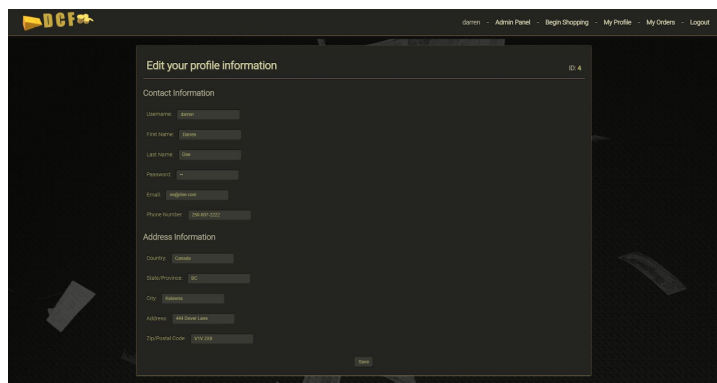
DCF

darren - Admin Panel - Begin Shopping - My Profile - My Orders - Logout

Edit your profile information

ID: 4

Contact Information

Username: darren

First Name: Darren

Last Name: Doe

Password: ••

Email: se@me.com

Phone Number: 250-807-2222

Address Information

Country: Canada

State/Province: BC

City: Kelowna

Address: 444 Dover Lane

Zip/Postal Code: V1V 2X6

Save